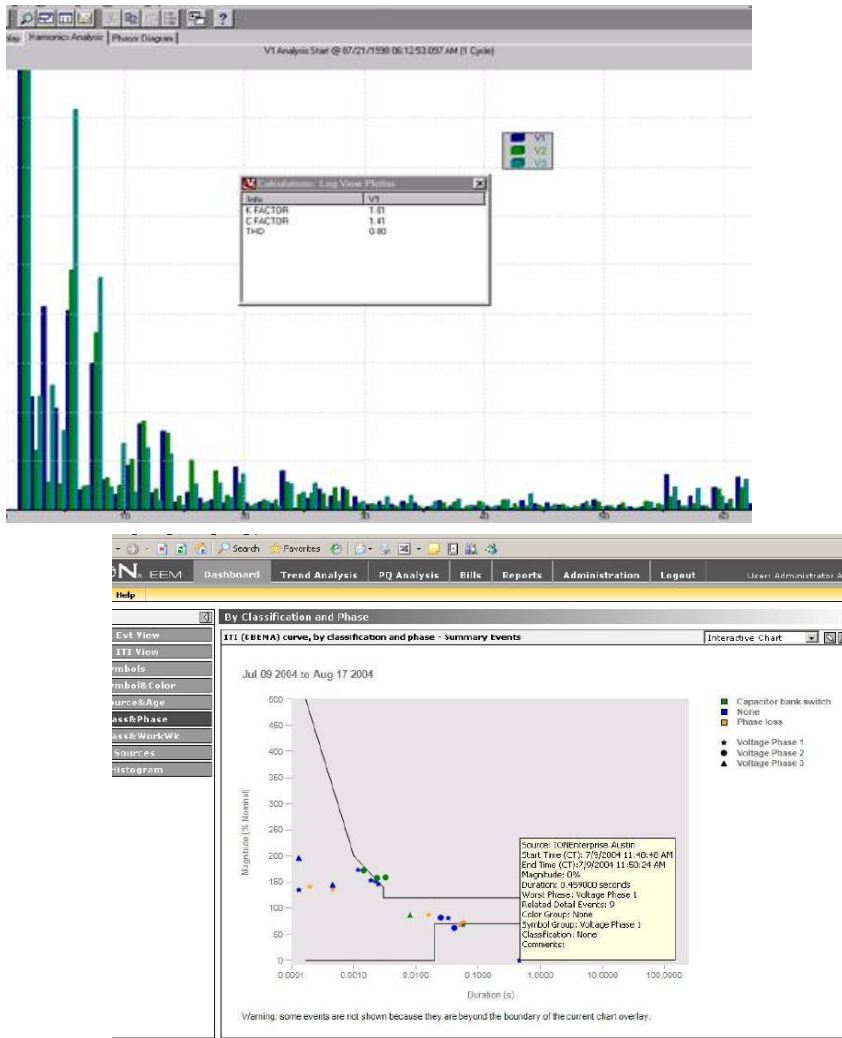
?

play | Harmonics Analysis | Phasor Diagrams |

V1 Analysis Start @ 07/21/1998 06:12:53.097 AM (1 Cycle)

V1
V2
V3

Calculations: Log View Plotter

| Info | V1 |
|---|---|
| K FACTOR | 1.61 |
| C FACTOR | 1.41 |
| THD | 0.80 |

10 20 30 40 50 60

Search Favorites

N. EEM Dashboard Trend Analysis PQ Analysis Bills Reports Administration Logout User: Administrator A

Help

By Classification and Phase

Evt View
ITI View
mbols
mbol&Color
ource&Age
ass&Phase
ass&WorkWk
Sources
istogram

ITI (CBEMA) curve, by classification and phase - Summary Events

Interactive Chart

Jul 09 2004 to Aug 17 2004

Capacitor bank switch
None
Phase loss

Voltage Phase 1
Voltage Phase 2
Voltage Phase 3

500
450
400
350
300
250
200
150
100
50
0

Magnitude (% Nominal)

Source: IONEnterprise.Austin
Start Time (CT): 7/9/2004 11:40:40 AM
End Time (CT):7/9/2004 11:50:24 AM
Magnitude: 0%
Duration: 0.459000 seconds
Worst Phase: Voltage Phase 1
Related Detail Events: 9
Color Group: None
Symbol Group: Voltage Phase 1
Classification: None
Comments:

0.0001 0.0010 0.0100 0.1000 1.0000 10.0000 100.0000

Duration (s)

Warning: some events are not shown because they are beyond the boundary of the current chart overlay.